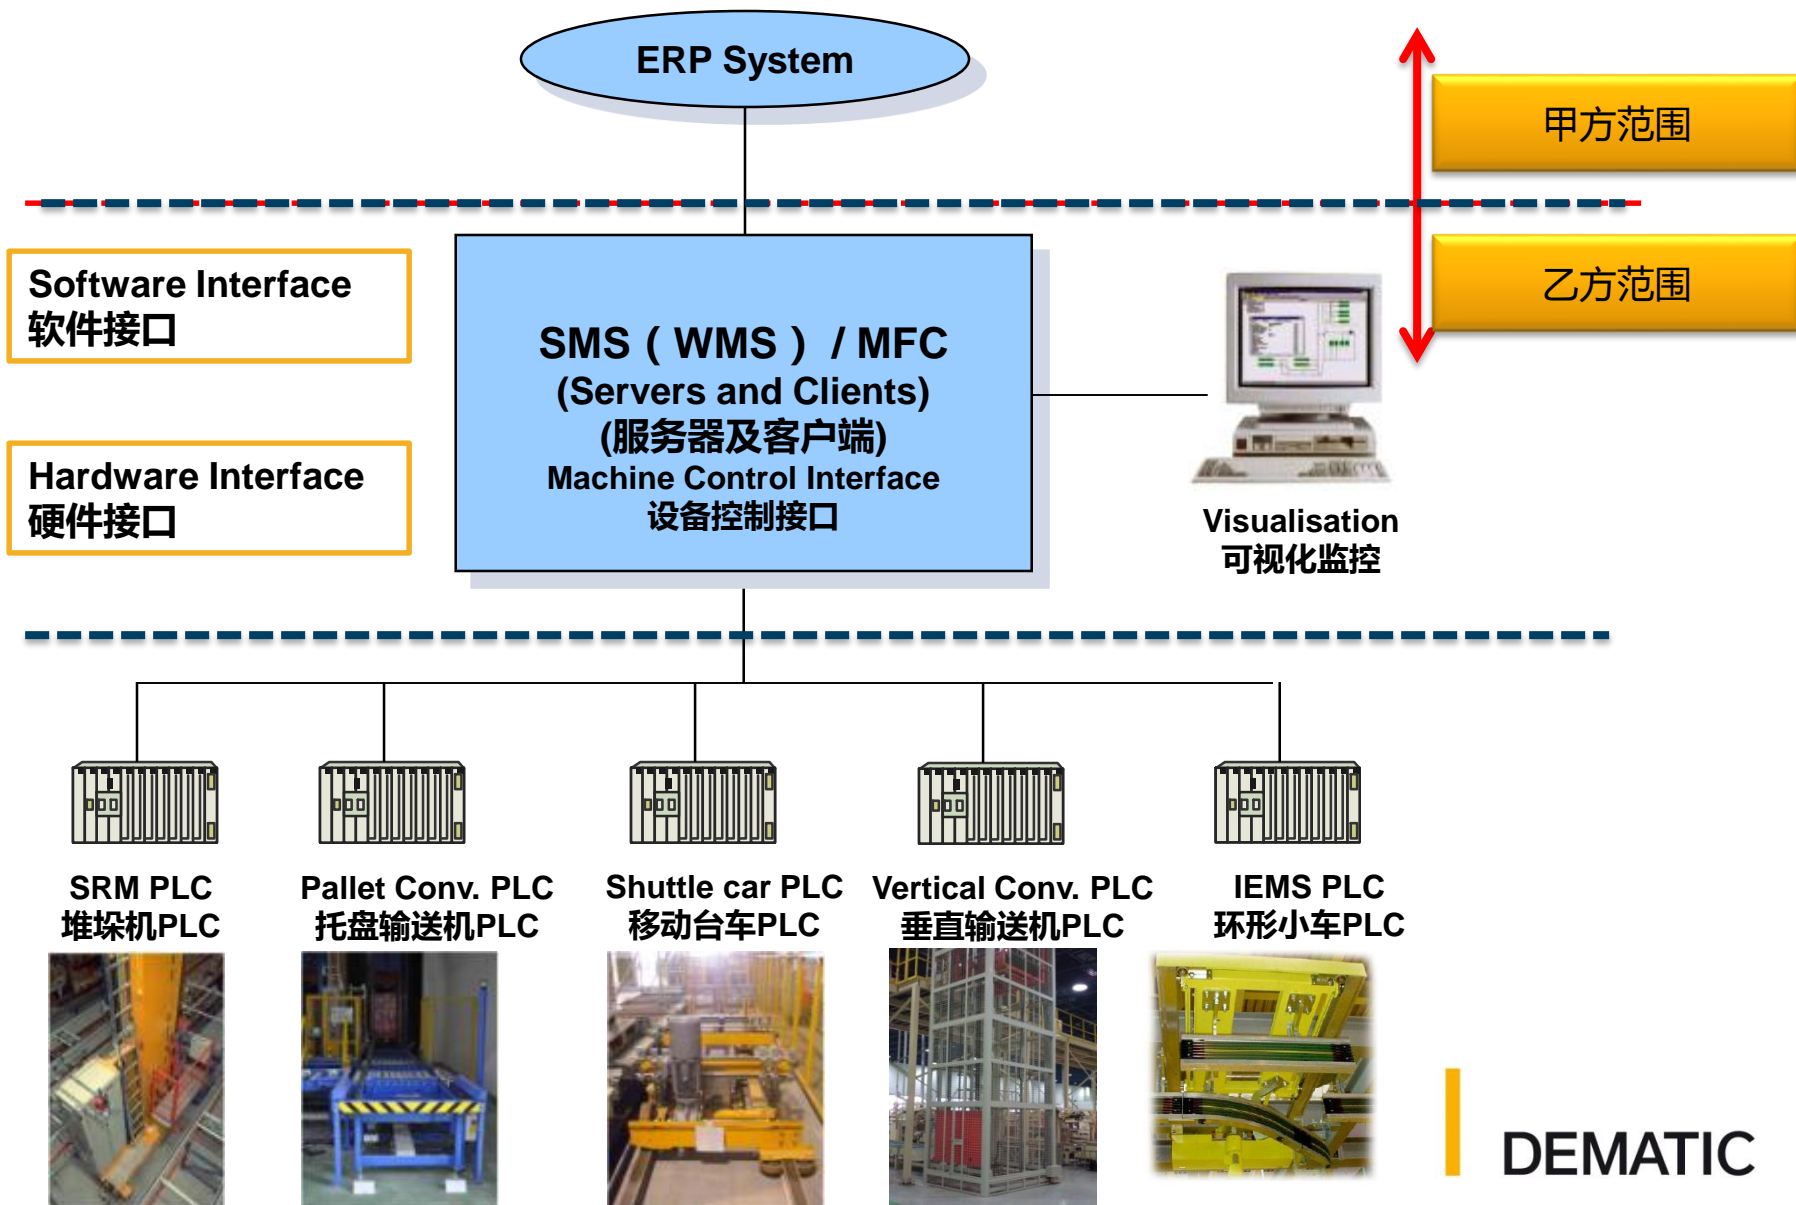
ERP System

甲方范围

乙方范围

Software Interface
软件接口

Hardware Interface
硬件接口

SMS（WMS） / MFC
(Servers and Clients)
(服务器及客户端)
Machine Control Interface
设备控制接口

Visualisation
可视化监控

SRM PLC
堆垛机PLC

Pallet Conv. PLC
托盘输送机PLC

Shuttle car PLC
移动台车PLC

Vertical Conv. PLC
垂直输送机PLC

IEMS PLC
环形小车PLC

DEMATIC